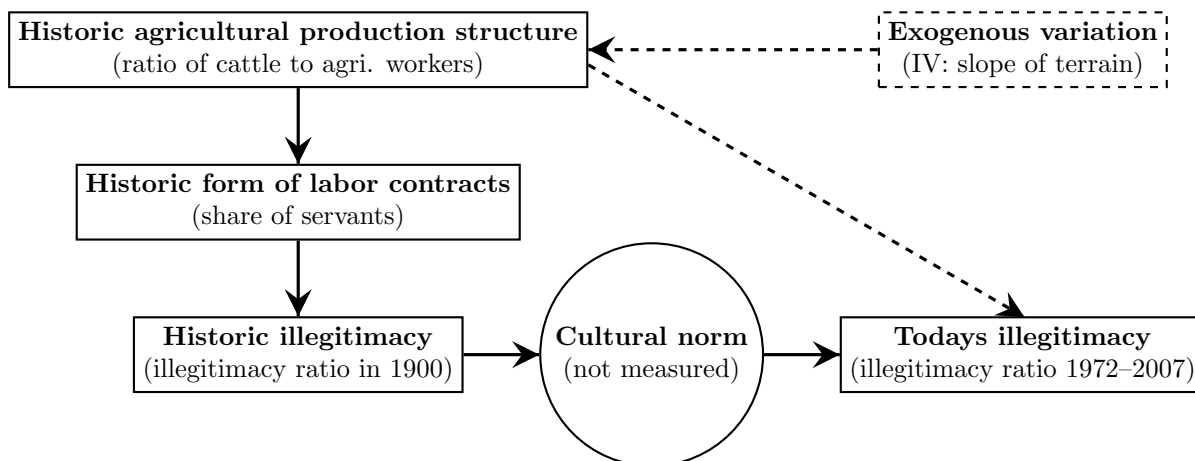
**Historic agricultural production structure**
(ratio of cattle to agri. workers)

**Exogenous variation**
(IV: slope of terrain)

**Historic form of labor contracts**
(share of servants)

**Historic illegitimacy**
(illegitimacy ratio in 1900)

**Cultural norm**
(not measured)

**Todays illegitimacy**
(illegitimacy ratio 1972–2007)